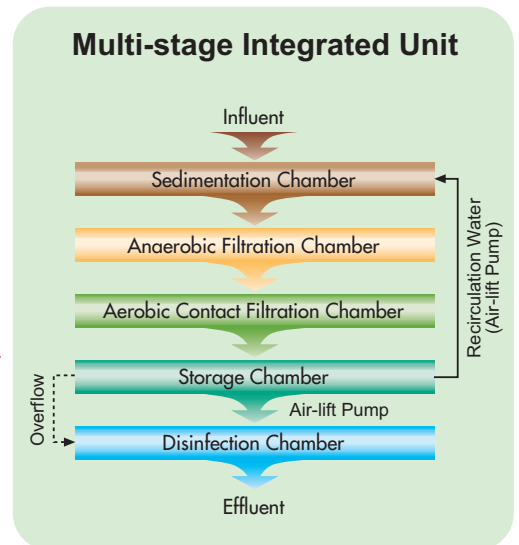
Multi-stage Integrated Unit

Influent

Sedimentation Chamber

Anaerobic Filtration Chamber

Aerobic Contact Filtration Chamber

Storage Chamber

Air-lift Pump

Disinfection Chamber

Effluent

Overflow

Recirculation Water (Air-lift Pump)